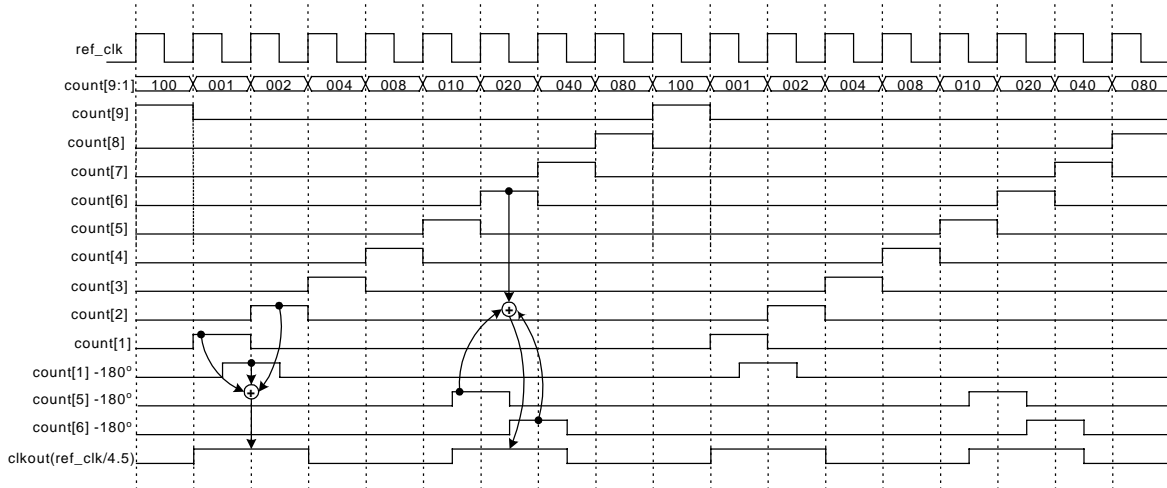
ref_clk

count[9:1] 100 001 002 004 008 010 020 040 080 100 001 002 004 008 010 020 040 080

count[9]

count[8]

count[7]

count[6]

count[5]

count[4]

count[3]

count[2]

count[1]

count[1] -180°

count[5] -180°

count[6] -180°

clkout(ref_clk/4.5)